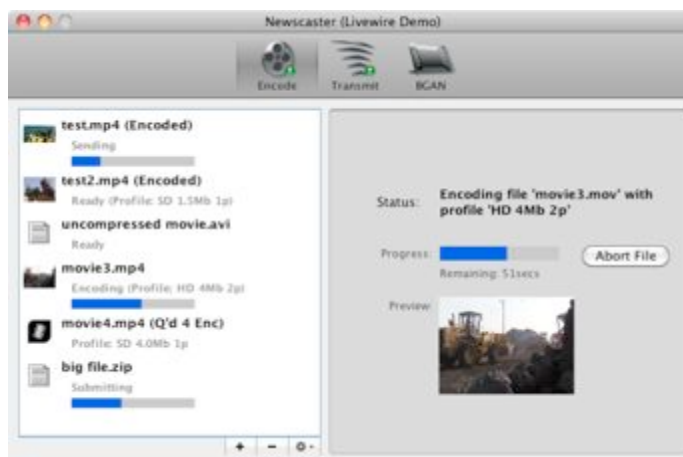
Newscaster (Livewire Demo)

Encode
Transmit
BGAN

test.mp4 (Encoded)
Sending

test2.mp4 (Encoded)
Ready (Profile: SD 1.5Mb 1p)

uncompressed movie.avi
Ready

movie3.mp4
Encoding (Profile: HD 4Mb 2p)

movie4.mp4 (Q'd 4 Enc)
Profile: SD 4.0Mb 1p

big file.zip
Submitting

+ − ⚙

Status: Encoding file 'movie3.mov' with profile 'HD 4Mb 2p'

Progress:
Remaining: 51secs

Abort File

Preview: